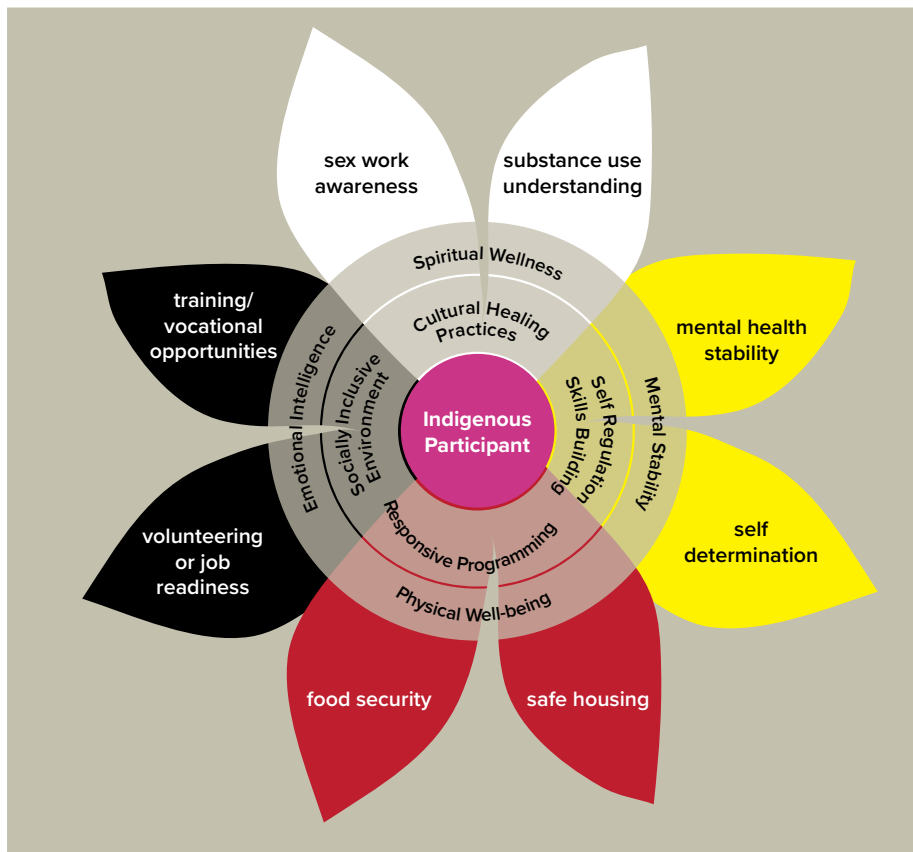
sex work awareness

substance use understanding

training/ vocational opportunities

mental health stability

Spiritual Wellness

Cultural Healing Practices

Emotional Intelligence

Socially Inclusive Environment

Indigenous Participant

Self Regulation Skills Building

Mental Stability

volunteering or job readiness

self determination

Responsive Programming

Physical Well-being

food security

safe housing